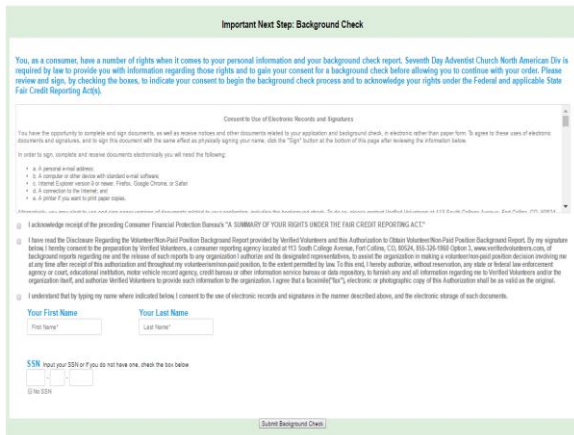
Important Next Step: Background Check

You, as a consumer, have a number of rights when it comes to your personal information and your background check report. Seventh Day Adventist Church North American Div is required by law to provide you with information regarding those rights and to gain your consent for a background check before allowing you to continue with your order. Please review and sign, by checking the boxes, to indicate your consent to begin the background check process and to acknowledge your rights under the Federal and applicable State Fair Credit Reporting Act(s).

Consent to Use of Electronic Records and Signatures

You have the opportunity to complete and sign documents, as well as receive notices and other documents related to your application and background check, in electronic rather than paper form. To agree to these uses of electronic documents and signatures, and to sign this document with the same effect as physically signing your name, click the "Sign" button at the bottom of this page after reviewing the information below.

In order to sign, complete and receive documents electronically you will need the following:

a. A personal e-mail address;
b. A computer or other device with standard e-mail software;
c. Internet Explorer version 9 or newer, Firefox, Google Chrome, or Safari
d. A connection to the Internet; and
e. A printer if you want to print paper copies.

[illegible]

I acknowledge receipt of the preceding Consumer Financial Protection Bureau's "A SUMMARY OF YOUR RIGHTS UNDER THE FAIR CREDIT REPORTING ACT."

I have read the Disclosure Regarding the Volunteer/Non-Paid Position Background Report provided by Verified Volunteers and this Authorization to Obtain Volunteer/Non-Paid Position Background Report. By my signature below, I hereby consent to the preparation by Verified Volunteers, a consumer reporting agency located at 113 South College Avenue, Fort Collins, CO, 80524, 855-326-1860 Option 3, www.verifiedvolunteers.com, of background reports regarding me and the release of such reports to any organization I authorize and its designated representatives, to assist the organization in making a volunteer/non-paid position decision involving me at any time after receipt of this authorization and throughout my volunteerism/non-paid position, to the extent permitted by law. To this end, I hereby authorize, without reservation, any state or federal law enforcement agency or court, educational institution, motor vehicle record agency, credit bureau or other information service bureau or data repository, to furnish any and all information regarding me to Verified Volunteers and/or the organization itself, and authorize Verified Volunteers to provide such information to the organization. I agree that a facsimile("fax"), electronic or photographic copy of this Authorization shall be as valid as the original.

I understand that by typing my name where indicated below, I consent to the use of electronic records and signatures in the manner described above, and the electronic storage of such documents.

Your First Name
First Name*

Your Last Name
Last Name*

SSN Input your SSN or if you do not have one, check the box below.

No SSN

Submit Background Check